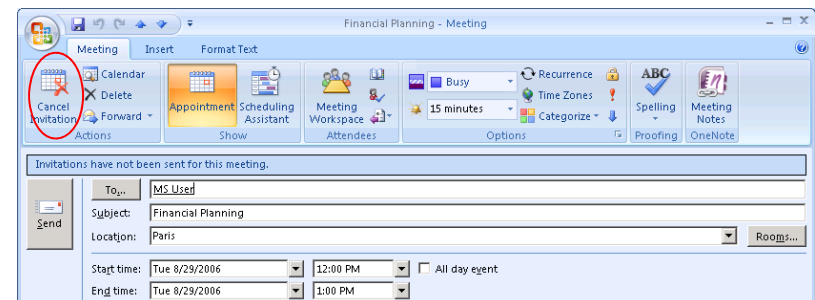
Financial Planning - Meeting

Meeting Insert Format Text

Cancel Invitation
Calendar
Delete
Forward
Actions

Appointment
Scheduling Assistant
Show

Meeting Workspace
Attendees

Busy
15 minutes
Recurrence
Time Zones
Categorize
Options

ABC
Spelling
Proofing

Meeting Notes
OneNote

Invitations have not been sent for this meeting.

Send
To...
MS User
Subject:
Financial Planning
Location:
Paris
Rooms...
Start time:
Tue 8/29/2006
12:00 PM
All day event
End time:
Tue 8/29/2006
1:00 PM